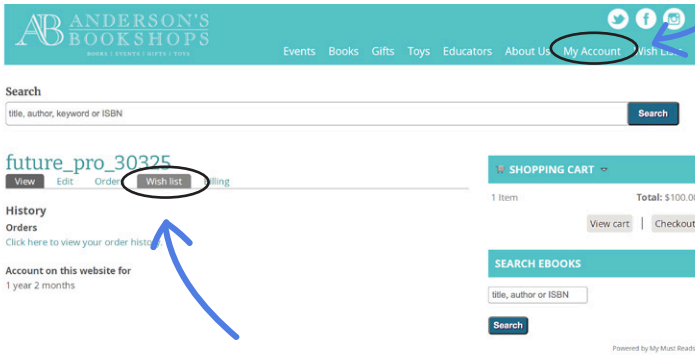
AB ANDERSON'S BOOKSHOPS
BOOKS | EVENTS | GIFTS | TOYS

Events Books Gifts Toys Educators About Us My Account Wish List

Search
title, author, keyword or ISBN
Search

future_pro_30325
View Edit Orders Wish list Billing

History
Orders
Click here to view your order history

Account on this website for
1 year 2 months

SHOPPING CART
1 Item Total: $100.00
View cart | Checkout

SEARCH EBOOKS
title, author or ISBN
Search

Powered by My Must Reads